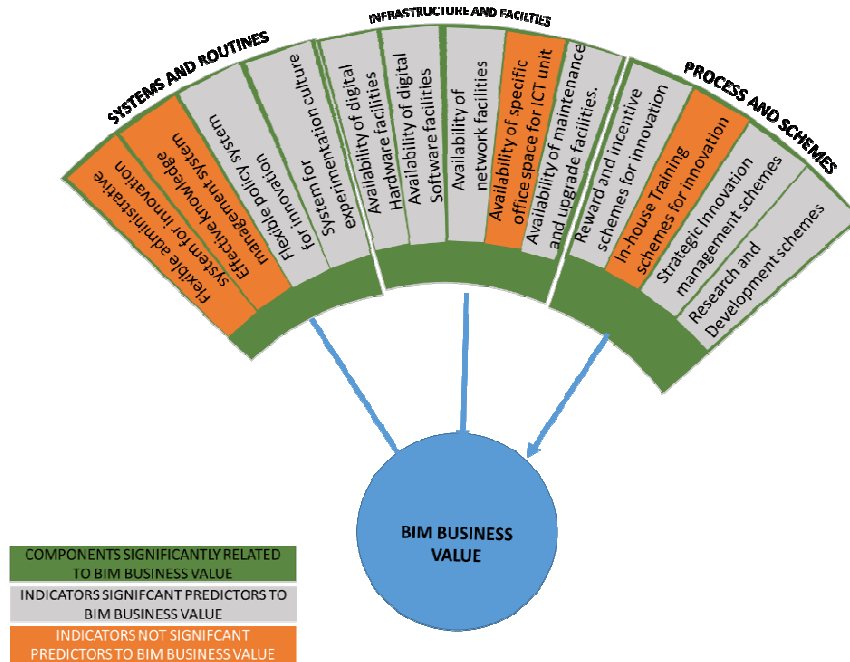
SYSTEMS AND ROUTINES

Flexible administrative system for innovation

Effective knowledge management system

Flexible policy system

System for innovation culture

Systems for experimentation

INFRASTRUCTURE AND FACILTIES

Availability of digital Hardware facilities

Availability of digital Software facilities

Availability of network facilities

Availability of specific office space for ICT unit

Availability of maintenance and upgrade facilities.

PROCESS AND SCHEMES

Reward and incentive schemes for innovation

In-house Training schemes for innovation

Strategic innovation management schemes

Research and Development schemes

BIM BUSINESS VALUE

COMPONENTS SIGNIFICANTLY RELATED TO BIM BUSINESS VALUE

INDICATORS SIGNIFCANT PREDICTORS TO BIM BUSINESS VALUE

INDICATORS NOT SIGNIFCANT PREDICTORS TO BIM BUSINESS VALUE